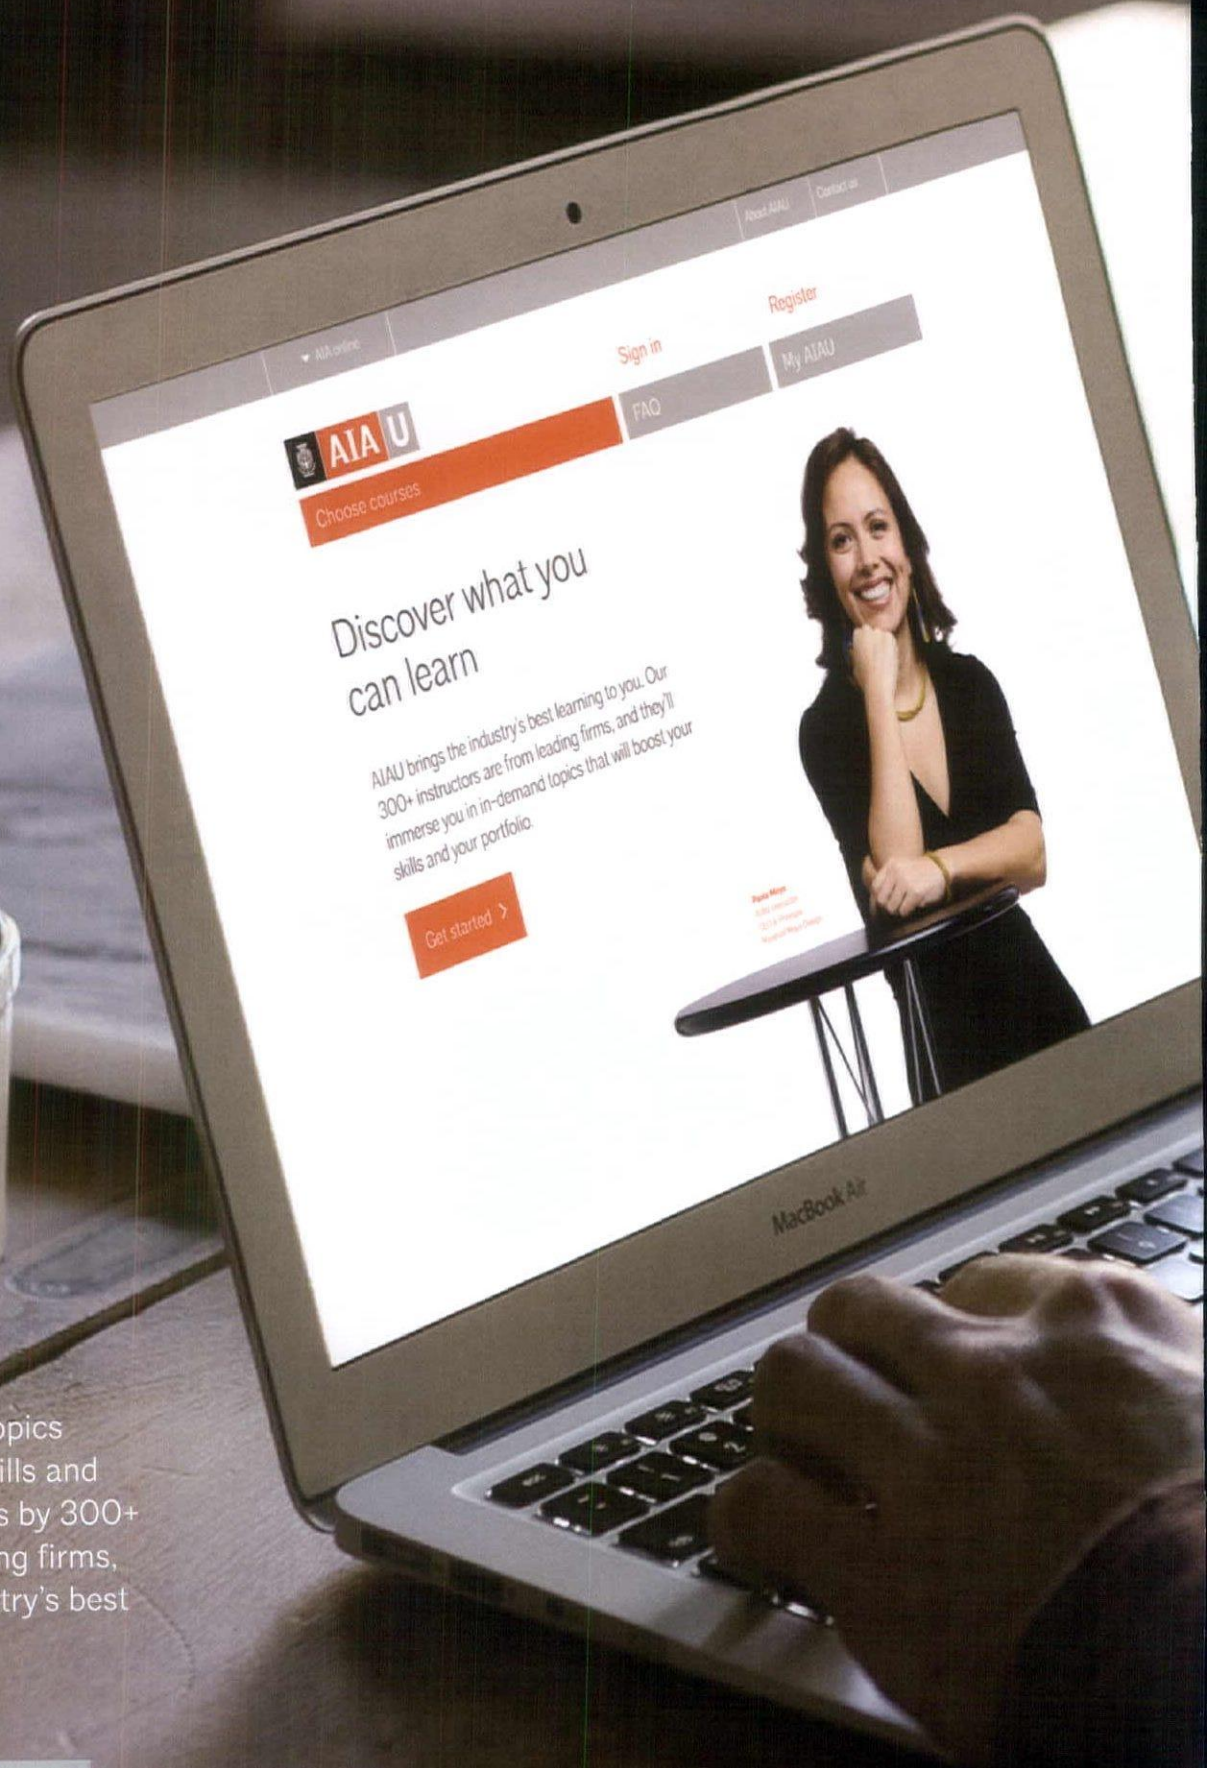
AIA online

About AIAU

Contact us

Sign in

Register

FAQ

My AIAU

AIA U

Choose courses

Discover what you can learn

AIAU brings the industry's best learning to you. Our 300+ instructors are from leading firms, and they'll immerse you in in-demand topics that will boost your skills and your portfolio.

Get started >

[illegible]

MacBook Air

opics
ills and
s by 300+
ng firms,
try's best